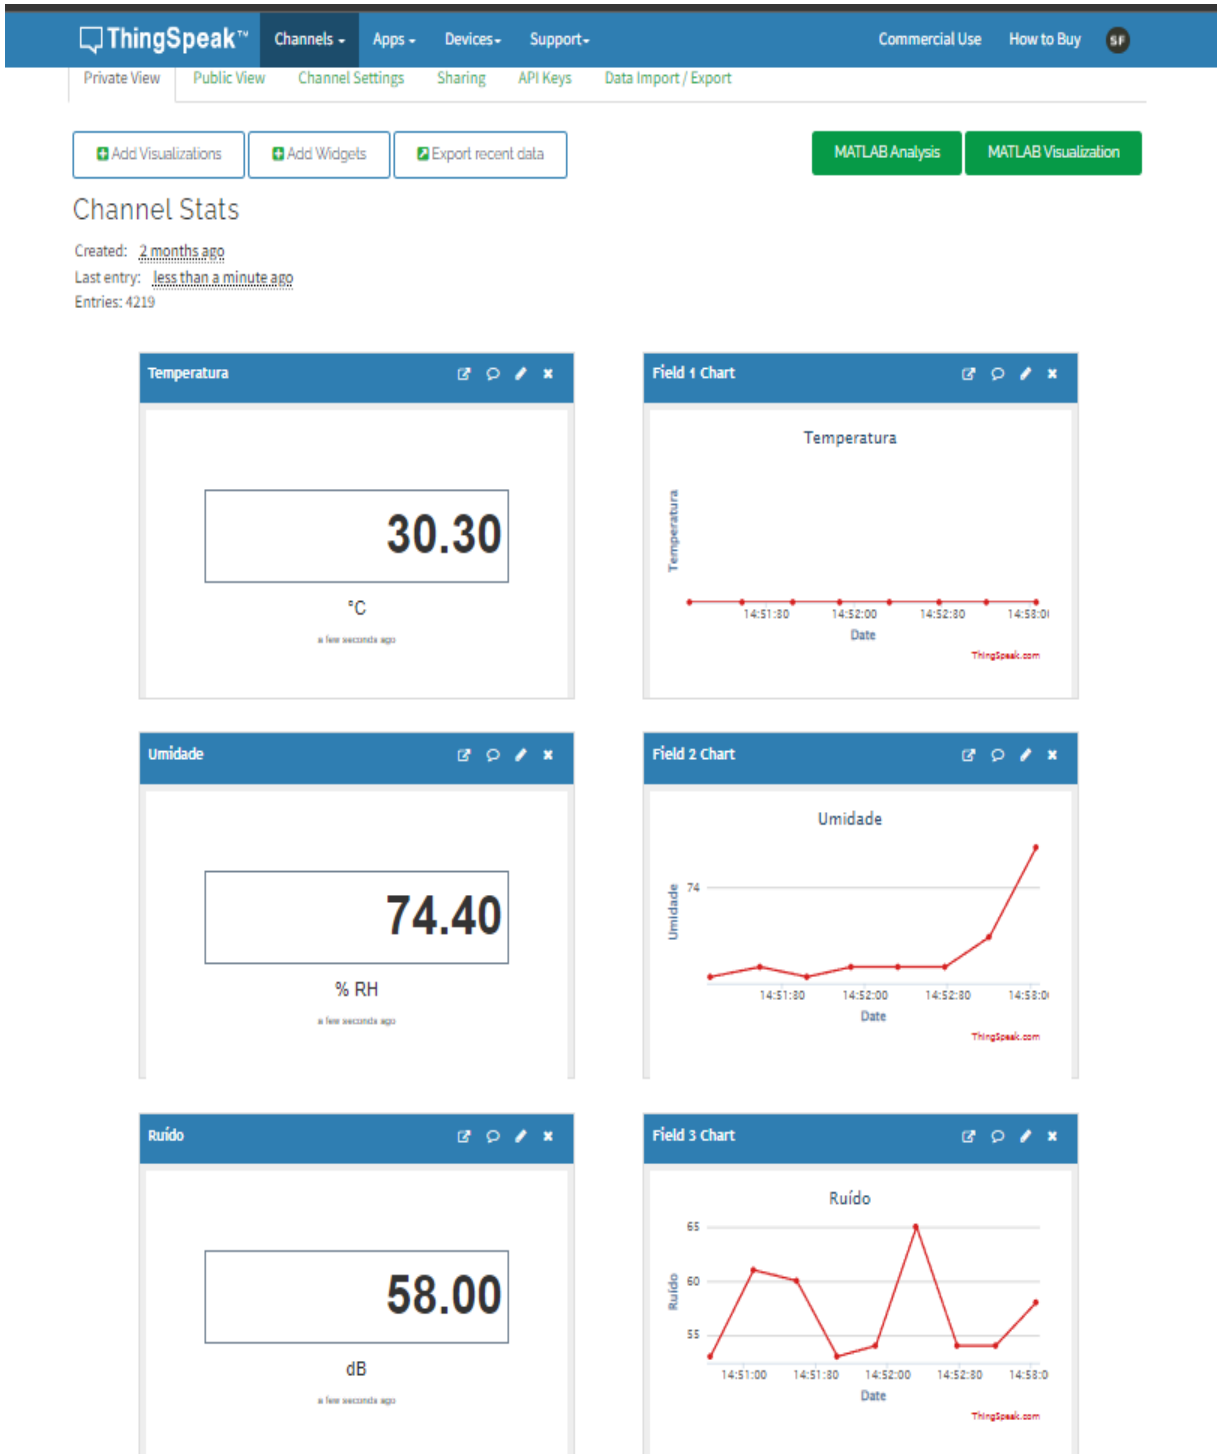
ThingSpeak™ Channels Apps Devices Support Commercial Use How to Buy SF

Private View Public View Channel Settings Sharing API Keys Data Import / Export

Add Visualizations Add Widgets Export recent data MATLAB Analysis MATLAB Visualization

Channel Stats

Created: 2 months ago
Last entry: less than a minute ago
Entries: 4219

Temperatura

30.30

°C

a few seconds ago

Field 1 Chart

Temperatura

Temperatura

14:51:30 14:52:00 14:52:30 14:53:0

Date

ThingSpeak.com

Umidade

74.40

% RH

a few seconds ago

Field 2 Chart

Umidade

Umidade

74

14:51:30 14:52:00 14:52:30 14:53:0

Date

ThingSpeak.com

Ruído

58.00

dB

a few seconds ago

Field 3 Chart

Ruído

Ruído

65

60

55

14:51:00 14:51:30 14:52:00 14:52:30 14:53:0

Date

ThingSpeak.com